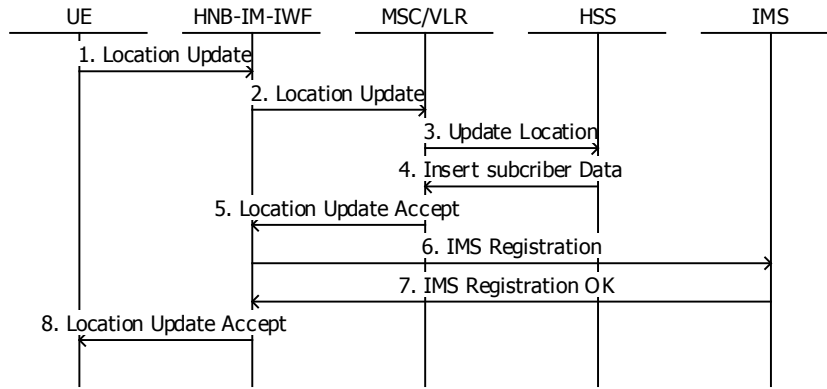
UE HNB-IM-IWF MSC/VLR HSS IMS

1. Location Update

2. Location Update

3. Update Location

4. Insert subcriber Data

5. Location Update Accept

6. IMS Registration

7. IMS Registration OK

8. Location Update Accept